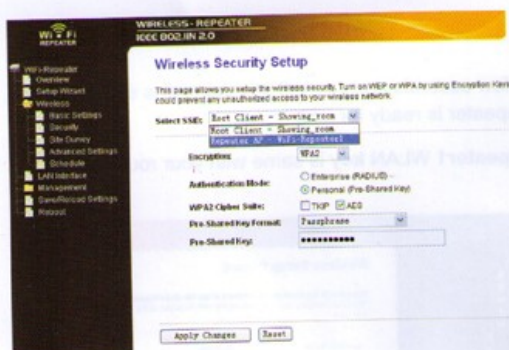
Wi-Fi
REPEATER

WIRELESS- REPEATER
IEEE 802.11N 2.0

Wifi-Repeater
Overview
Setup Wizard
Wireless
Basic Settings
Security
Site Survey
Advanced Settings
Schedule
LAN Interface
Management
Save/Reload Settings
Reboot

Wireless Security Setup

This page allows you setup the wireless security. Turn on WEP or WPA by using Encryption Keys could prevent any unauthorized access to your wireless network.

Select SSID: Root Client - Showing_room
Root Client - Showing_room
Repeater AP - Wifi-Repeater1

Encryption: WPA2

Authentication Mode: Enterprise (RADIUS) Personal (Pre-Shared Key)

WPA2 Cipher Suite: TKIP AES

Pre-Shared Key Format: Passphrase

Pre-Shared Key: ●●●●●●●●●●●

Apply Changes Reset